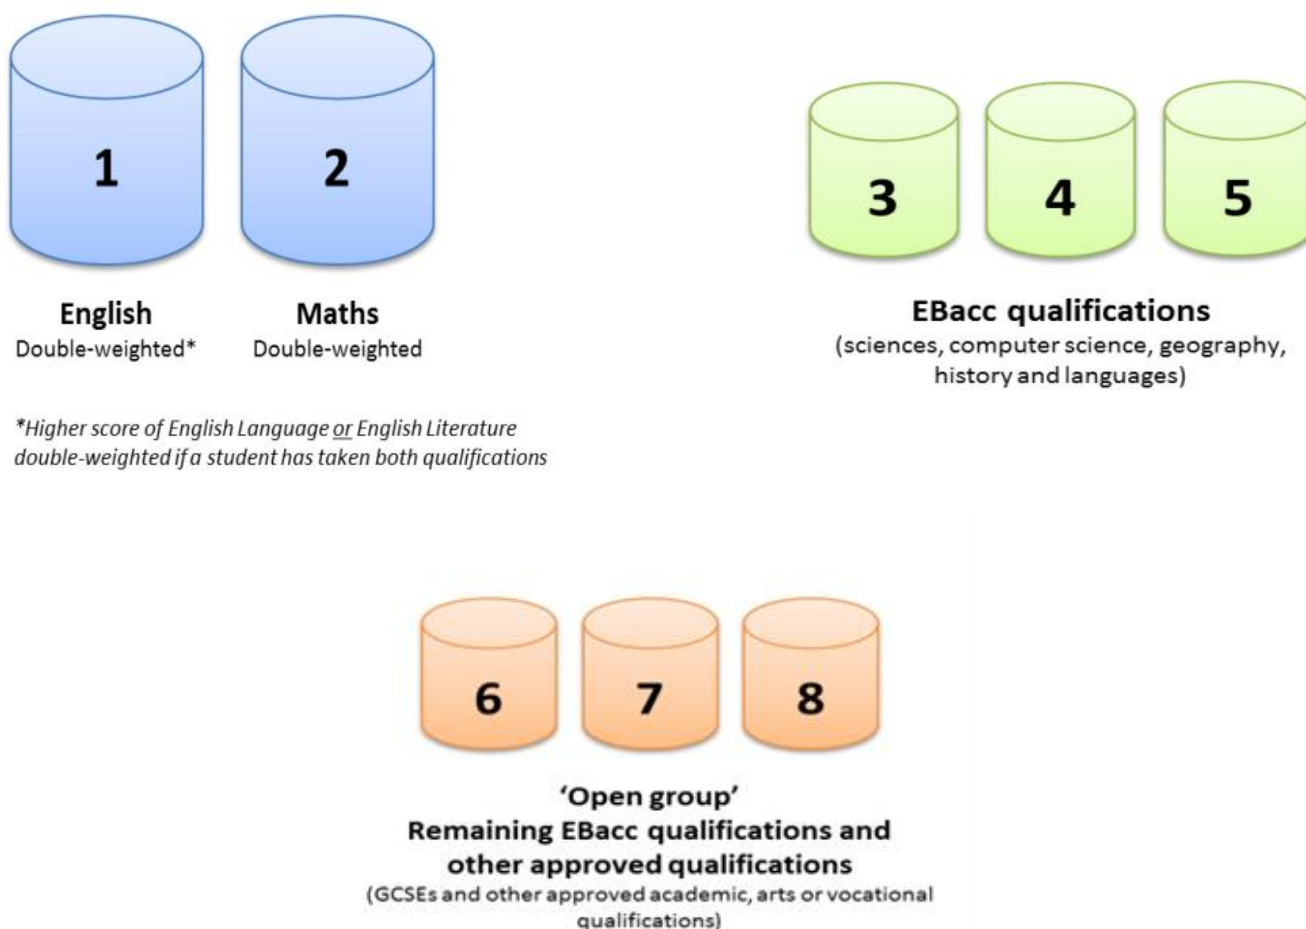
1

2

English
Double-weighted*

Maths
Double-weighted

*Higher score of English Language or English Literature double-weighted if a student has taken both qualifications

3

4

5

EBacc qualifications
(sciences, computer science, geography, history and languages)

6

7

8

'Open group'
Remaining EBacc qualifications and other approved qualifications
(GCSEs and other approved academic, arts or vocational qualifications)